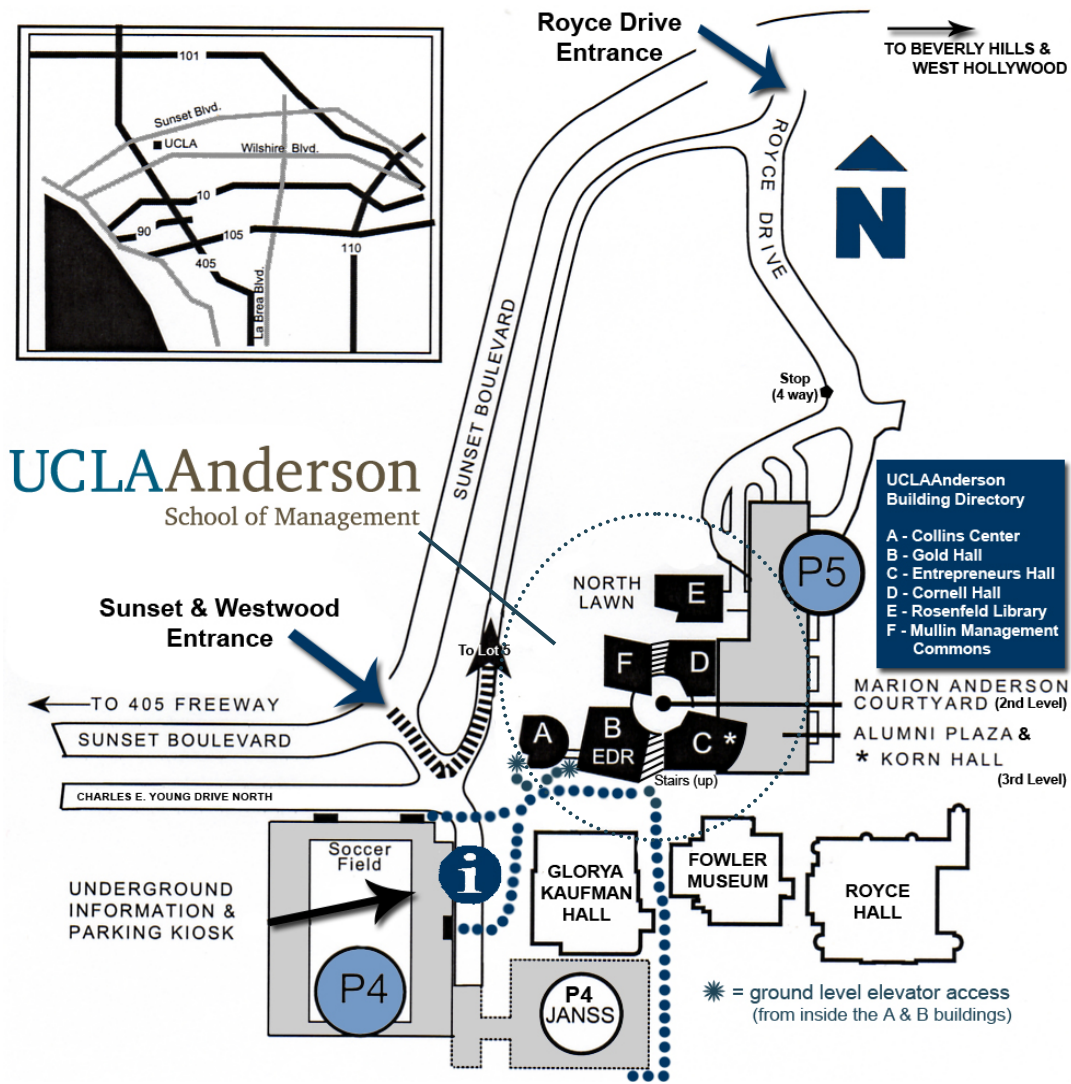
101
Sunset Blvd.
UCLA
Wilshire Blvd.
10
90
105
405
110
La Brea Blvd.

Royce Drive Entrance

TO BEVERLY HILLS & WEST HOLLYWOOD

ROYCE DRIVE

N

SUNSET BOULEVARD

Stop (4 way)

UCLAAnderson
School of Management

UCLAAnderson Building Directory

A - Collins Center
B - Gold Hall
C - Entrepreneurs Hall
D - Cornell Hall
E - Rosenfeld Library
F - Mullin Management Commons

P5

NORTH LAWN

E

F

D

To Lot 5

Sunset & Westwood Entrance

TO 405 FREEWAY

SUNSET BOULEVARD

A

B

EDR

C *

Stairs (up)

MARION ANDERSON COURTYARD (2nd Level)

ALUMNI PLAZA & * KORN HALL (3rd Level)

CHARLES E. YOUNG DRIVE NORTH

Soccer Field

i

UNDERGROUND INFORMATION & PARKING KIOSK

GLORYA KAUFMAN HALL

FOWLER MUSEUM

ROYCE HALL

P4

P4 JANSS

= ground level elevator access (from inside the A & B buildings)